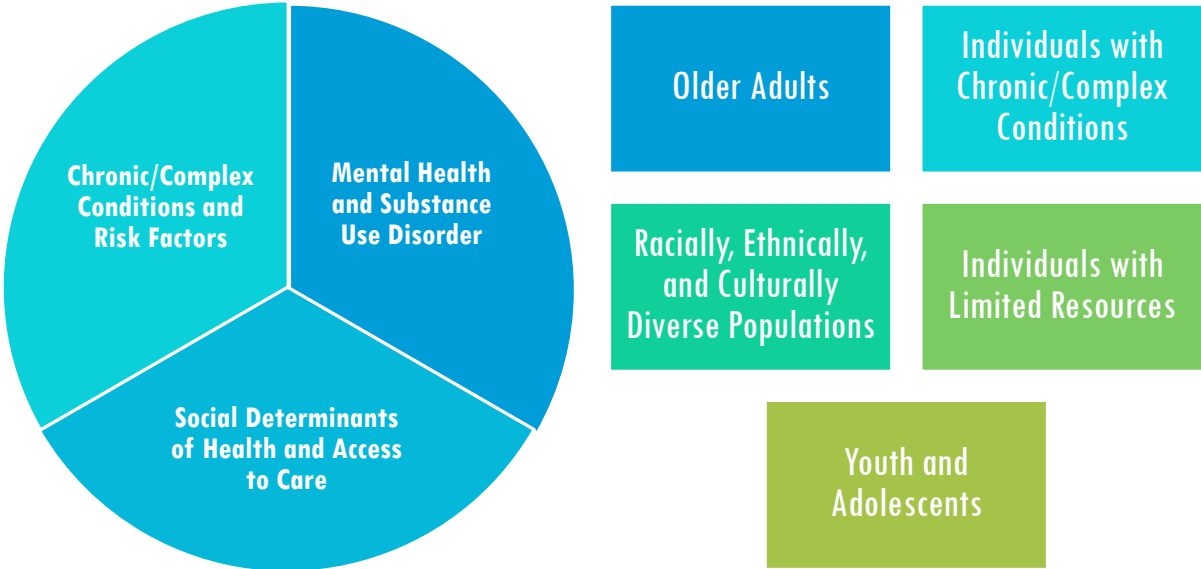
Chronic/Complex Conditions and Risk Factors

Mental Health and Substance Use Disorder

Social Determinants of Health and Access to Care

Older Adults

Individuals with Chronic/Complex Conditions

Racially, Ethnically, and Culturally Diverse Populations

Individuals with Limited Resources

Youth and Adolescents